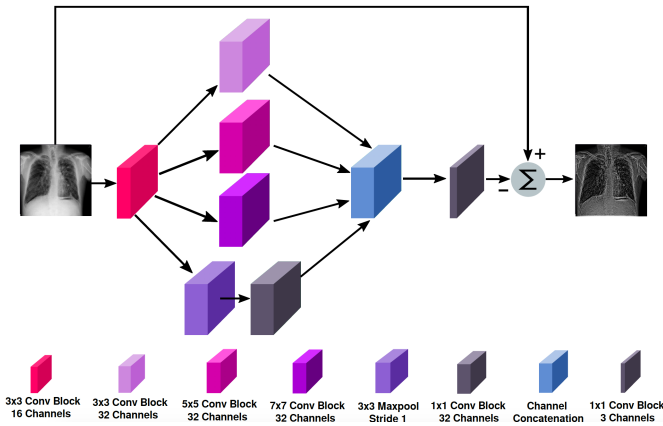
+
$\Sigma$
-

3x3 Conv Block
16 Channels

3x3 Conv Block
32 Channels

5x5 Conv Block
32 Channels

7x7 Conv Block
32 Channels

3x3 Maxpool
Stride 1

1x1 Conv Block
32 Channels

Channel
Concatenation

1x1 Conv Block
3 Channels